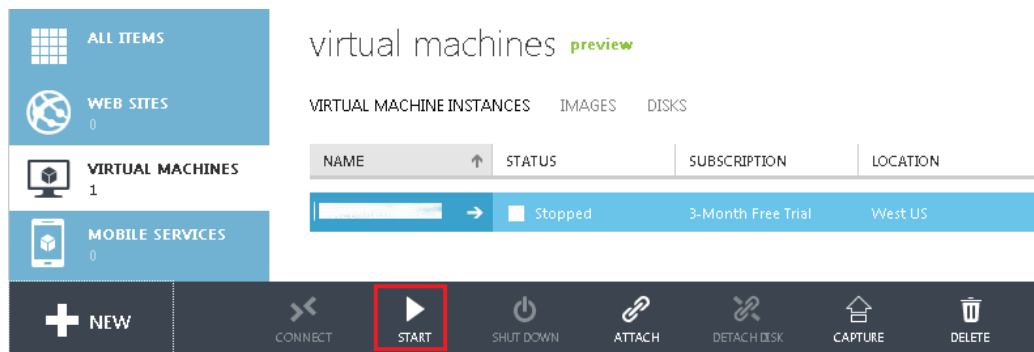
ALL ITEMS

WEB SITES
0

VIRTUAL MACHINES
1

MOBILE SERVICES
0

virtual machines preview

VIRTUAL MACHINE INSTANCES IMAGES DISKS

| NAME | STATUS | SUBSCRIPTION | LOCATION |
|---|---|---|---|
| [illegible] | Stopped | 3-Month Free Trial | West US |

NEW

CONNECT START SHUT DOWN ATTACH DETACH DISK CAPTURE DELETE